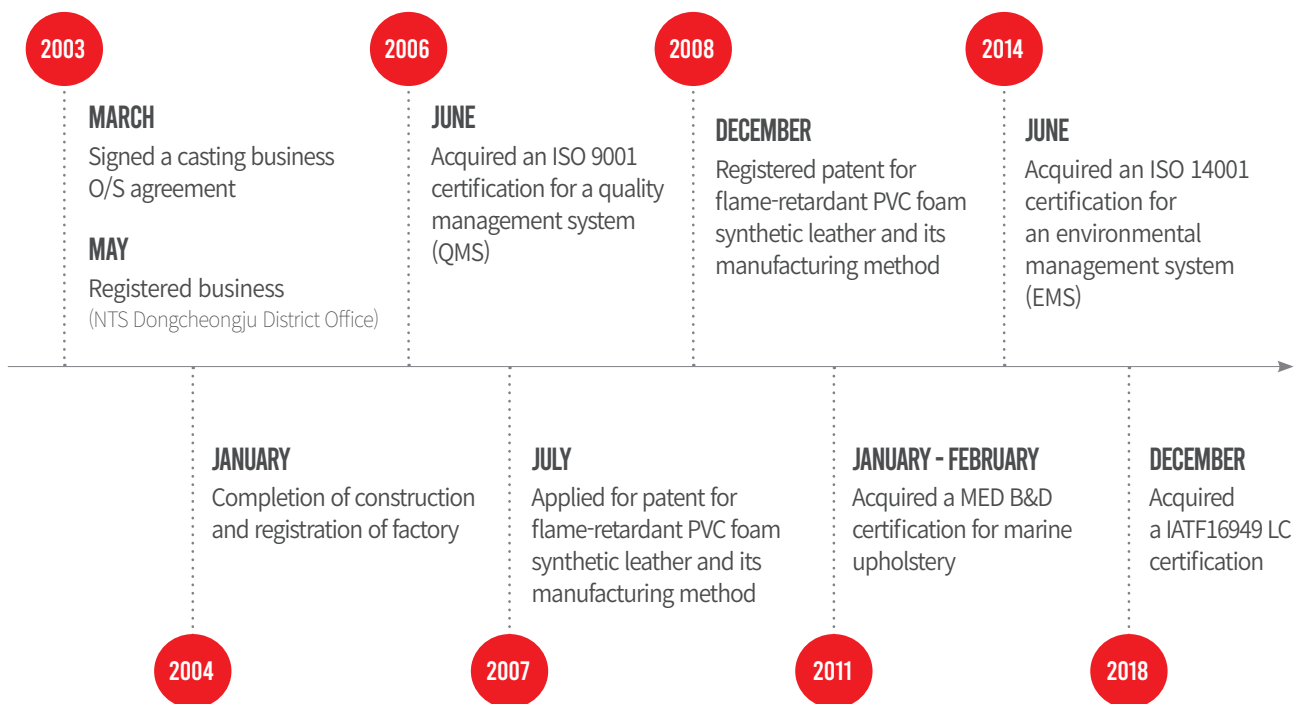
2003

MARCH
Signed a casting business O/S agreement

MAY
Registered business
(NTS Dongcheongju District Office)

2006

JUNE
Acquired an ISO 9001 certification for a quality management system (QMS)

2008

DECEMBER
Registered patent for flame-retardant PVC foam synthetic leather and its manufacturing method

2014

JUNE
Acquired an ISO 14001 certification for an environmental management system (EMS)

JANUARY
Completion of construction and registration of factory

2004

JULY
Applied for patent for flame-retardant PVC foam synthetic leather and its manufacturing method

2007

JANUARY - FEBRUARY
Acquired a MED B&D certification for marine upholstery

2011

DECEMBER
Acquired a IATF16949 LC certification

2018